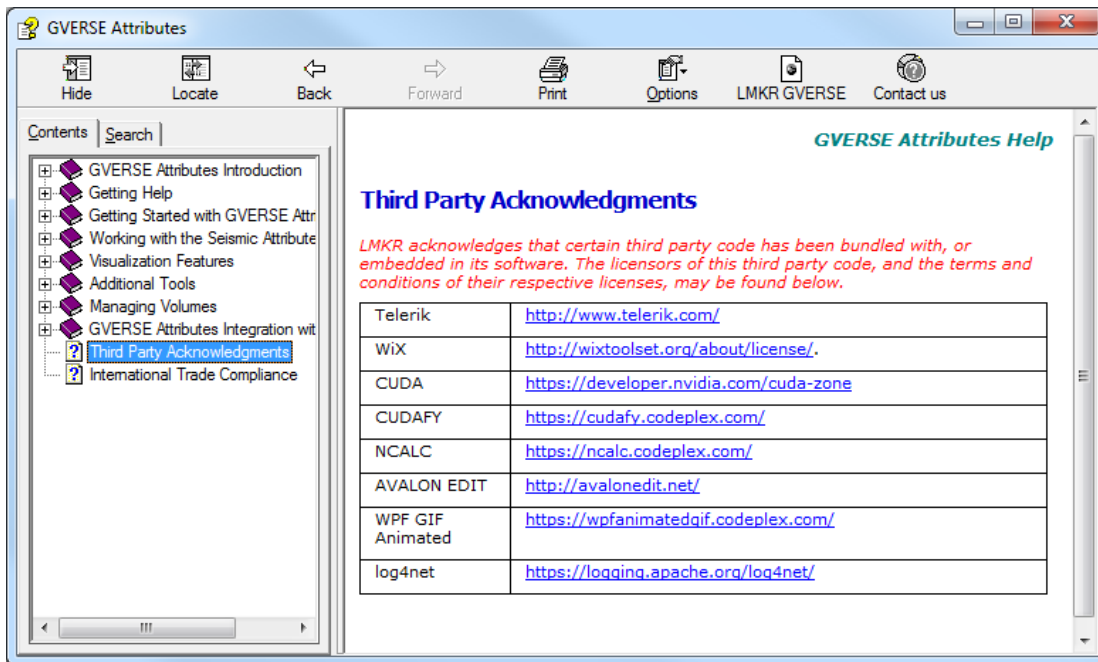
GVERSE Attributes

Hide Locate Back Forward Print Options LMKR GVERSE Contact us

Contents Search

GVERSE Attributes Introduction
Getting Help
Getting Started with GVERSE Attr
Working with the Seismic Attribute
Visualization Features
Additional Tools
Managing Volumes
GVERSE Attributes Integration wit
Third Party Acknowledgments
International Trade Compliance

GVERSE Attributes Help

Third Party Acknowledgments

LMKR acknowledges that certain third party code has been bundled with, or embedded in its software. The licensors of this third party code, and the terms and conditions of their respective licenses, may be found below.

| | |
|---|---|
| Telerik | http://www.telerik.com/ |
| WiX | http://wixtoolset.org/about/license/. |
| CUDA | https://developer.nvidia.com/cuda-zone |
| CUDAFY | https://cudafy.codeplex.com/ |
| NCALC | https://ncalc.codeplex.com/ |
| AVALON EDIT | http://avalonedit.net/ |
| WPF GIF Animated | https://wpfanimatedgif.codeplex.com/ |
| log4net | https://logging.apache.org/log4net/ |